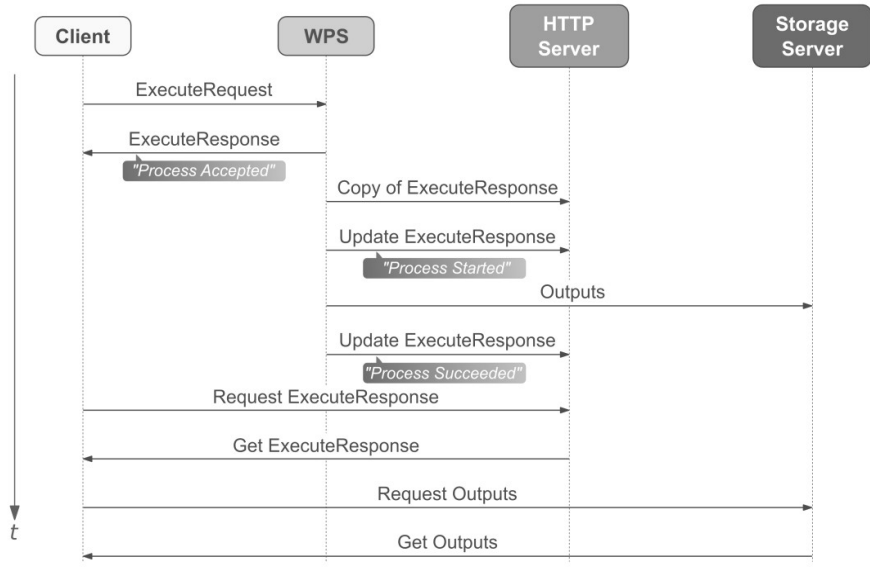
Client

WPS

HTTP Server

Storage Server

ExecuteRequest

ExecuteResponse

"Process Accepted"

Copy of ExecuteResponse

Update ExecuteResponse

"Process Started"

Outputs

Update ExecuteResponse

"Process Succeeded"

Request ExecuteResponse

Get ExecuteResponse

Request Outputs

$t$

Get Outputs